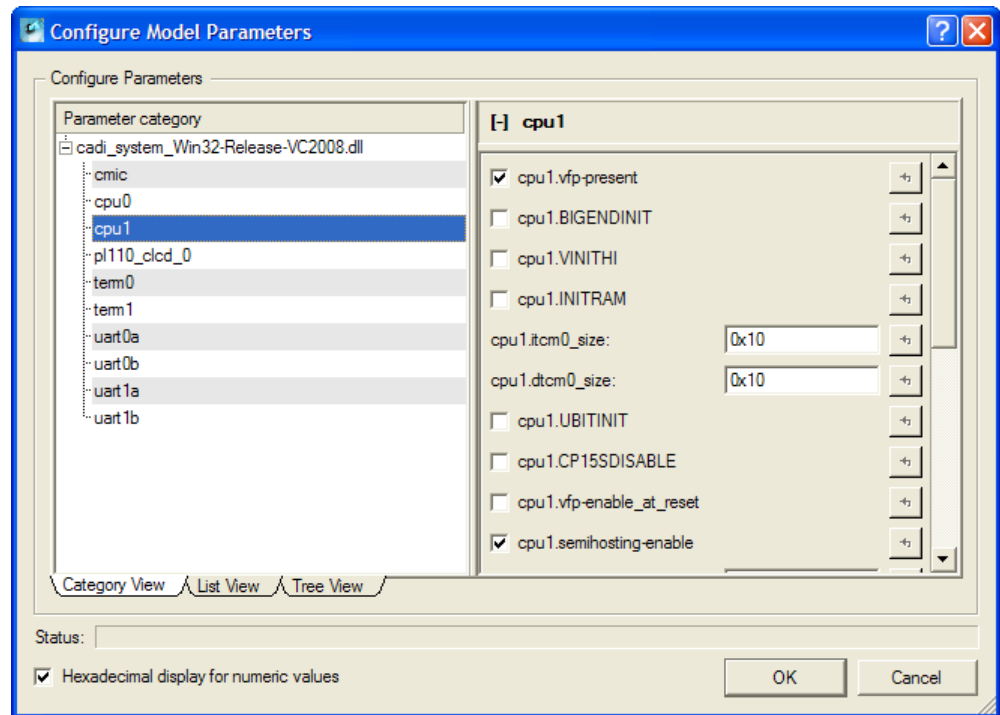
Configure Model Parameters

Configure Parameters

Parameter category

cadi_system_Win32-Release-VC2008.dll
cmic
cpu0
cpu1
pl110_clcd_0
term0
term1
uart0a
uart0b
uart1a
uart1b

[-] cpu1

cpu1.vfp-present
cpu1.BIGENDINIT
cpu1.VINITHI
cpu1.INITRAM
cpu1.itcm0_size: 0x10
cpu1.dtcm0_size: 0x10
cpu1.UBITINIT
cpu1.CP15SDISABLE
cpu1.vfp-enable_at_reset
cpu1.semihosting-enable

Category View | List View | Tree View

Status:

Hexadecimal display for numeric values

OK
Cancel